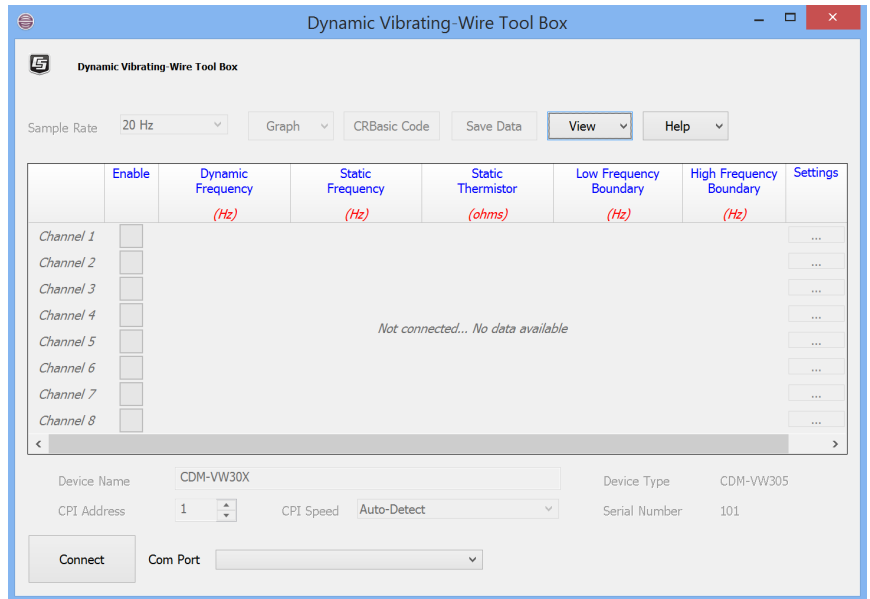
Dynamic Vibrating-Wire Tool Box

Dynamic Vibrating-Wire Tool Box

Sample Rate 20 Hz Graph CRBasic Code Save Data View Help

| | Enable | Dynamic Frequency (Hz) | Static Frequency (Hz) | Static Thermistor (ohms) | Low Frequency Boundary (Hz) | High Frequency Boundary (Hz) | Settings |
|---|---|---|---|---|---|---|---|
| Channel 1 | | | | | | | ... |
| Channel 2 | | | | | | | ... |
| Channel 3 | | | | | | | ... |
| Channel 4 | | | | | | | ... |
| Channel 5 | | | | | | | ... |
| Channel 6 | | | | | | | ... |
| Channel 7 | | | | | | | ... |
| Channel 8 | | | | | | | ... |

Not connected... No data available

Device Name CDM-VW30X
Device Type CDM-VW305
CPI Address 1
CPI Speed Auto-Detect
Serial Number 101

Connect
Com Port